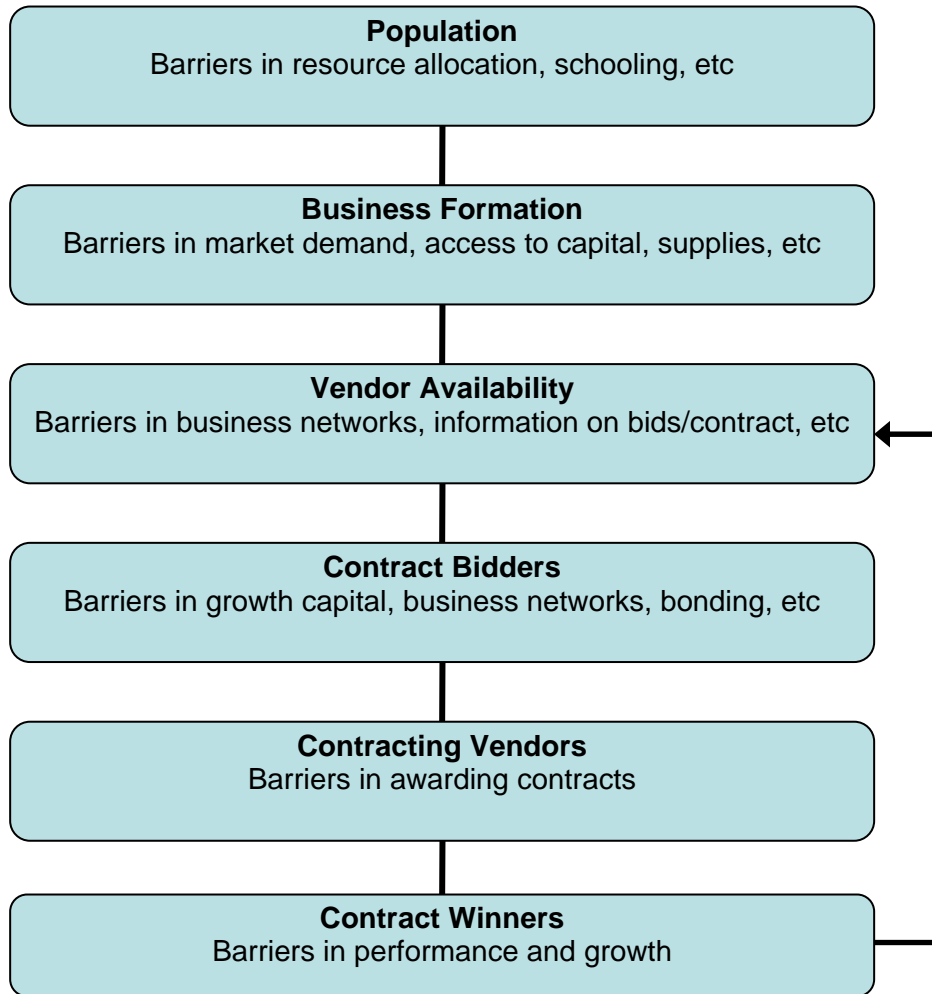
**Population**
Barriers in resource allocation, schooling, etc

**Business Formation**
Barriers in market demand, access to capital, supplies, etc

**Vendor Availability**
Barriers in business networks, information on bids/contract, etc

**Contract Bidders**
Barriers in growth capital, business networks, bonding, etc

**Contracting Vendors**
Barriers in awarding contracts

**Contract Winners**
Barriers in performance and growth